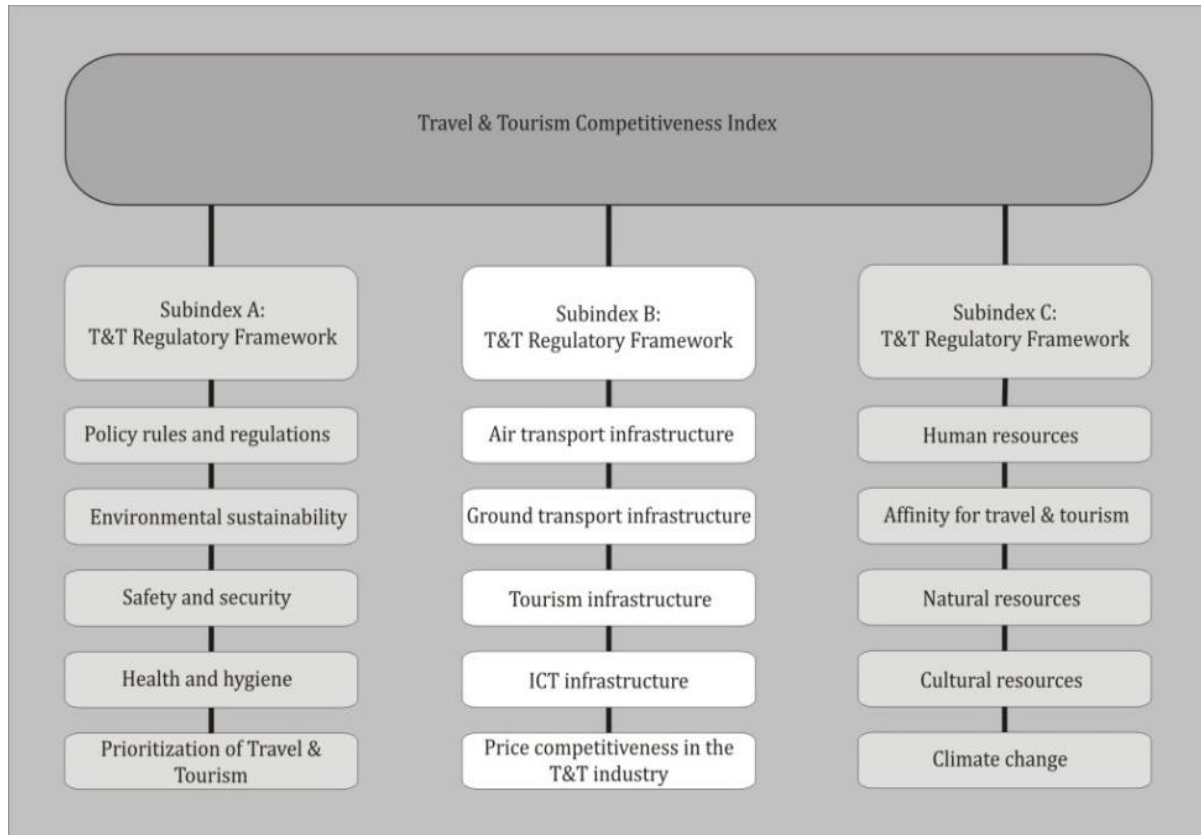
Travel & Tourism Competitiveness Index

Subindex A: T&T Regulatory Framework

Policy rules and regulations

Environmental sustainability

Safety and security

Health and hygiene

Prioritization of Travel & Tourism

Subindex B: T&T Regulatory Framework

Air transport infrastructure

Ground transport infrastructure

Tourism infrastructure

ICT infrastructure

Price competitiveness in the T&T industry

Subindex C: T&T Regulatory Framework

Human resources

Affinity for travel & tourism

Natural resources

Cultural resources

Climate change